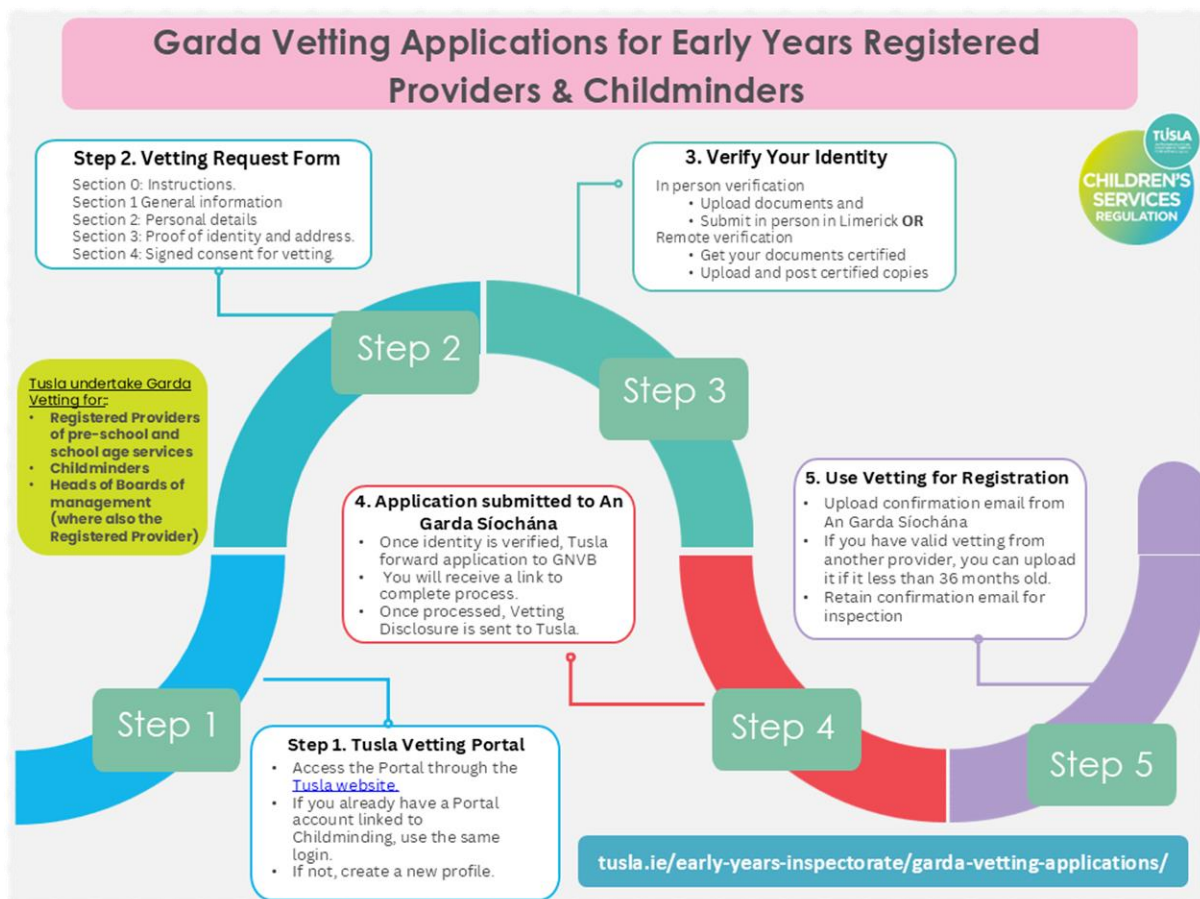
Garda Vetting Applications for Early Years Registered Providers & Childminders

Step 2. Vetting Request Form
Section 0: Instructions.
Section 1 General information
Section 2: Personal details
Section 3: Proof of identity and address.
Section 4: Signed consent for vetting.

3. Verify Your Identity
In person verification
• Upload documents and
• Submit in person in Limerick **OR**
Remote verification
• Get your documents certified
• Upload and post certified copies

TUSLA
CHILDREN'S SERVICES REGULATION

Step 2

Step 3

Tusla undertake Garda Vetting for:
• Registered Providers of pre-school and school age services
• Childminders
• Heads of Boards of management (where also the Registered Provider)

4. Application submitted to An Garda Síochána
• Once identity is verified, Tusla forward application to GNVB
• You will receive a link to complete process.
• Once processed, Vetting Disclosure is sent to Tusla.

5. Use Vetting for Registration
• Upload confirmation email from An Garda Síochána
• If you have valid vetting from another provider, you can upload it if it less than 36 months old.
• Retain confirmation email for inspection

Step 1

Step 4

Step 5

Step 1. Tusla Vetting Portal
• Access the Portal through the Tusla website.
• If you already have a Portal account linked to Childminding, use the same login.
• If not, create a new profile.

tusla.ie/early-years-inspectorate/garda-vetting-applications/